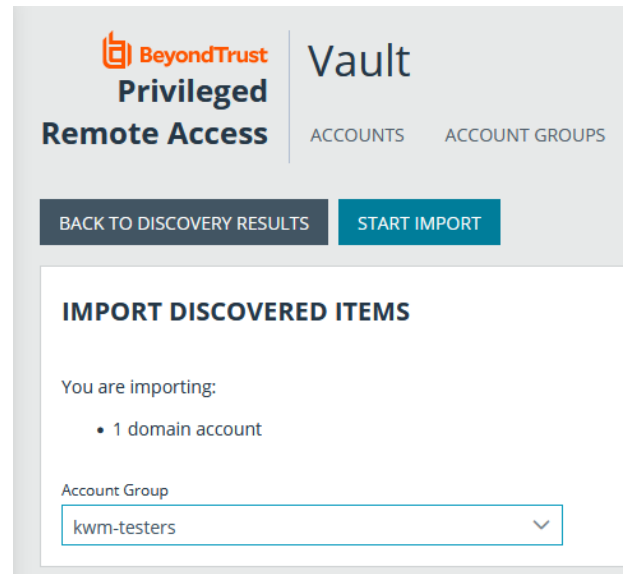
BeyondTrust
Privileged Remote Access

Vault

ACCOUNTS ACCOUNT GROUPS

BACK TO DISCOVERY RESULTS

START IMPORT

IMPORT DISCOVERED ITEMS

You are importing:

• 1 domain account

Account Group

kwm-testers